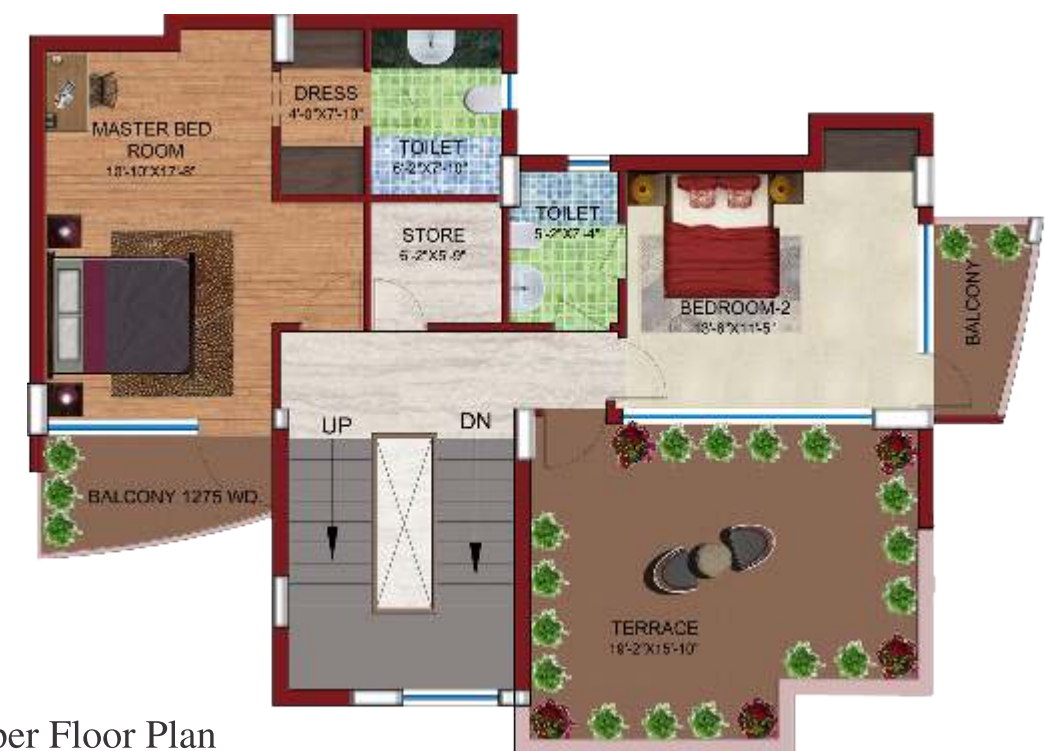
DRESS
4'-0"X7'-10"

MASTER BED ROOM
13'-10"X17'-8"

TOILET
6'-2"X7'-10"

STORE
5'-2"X5'-9"

TOILET
5'-2"X7'-4"

BEDROOM-2
13'-8"X11'-5"

BALCONY

UP

DN

BALCONY 1275 WD.

TERRACE
18'-2"X15'-10"

per Floor Plan